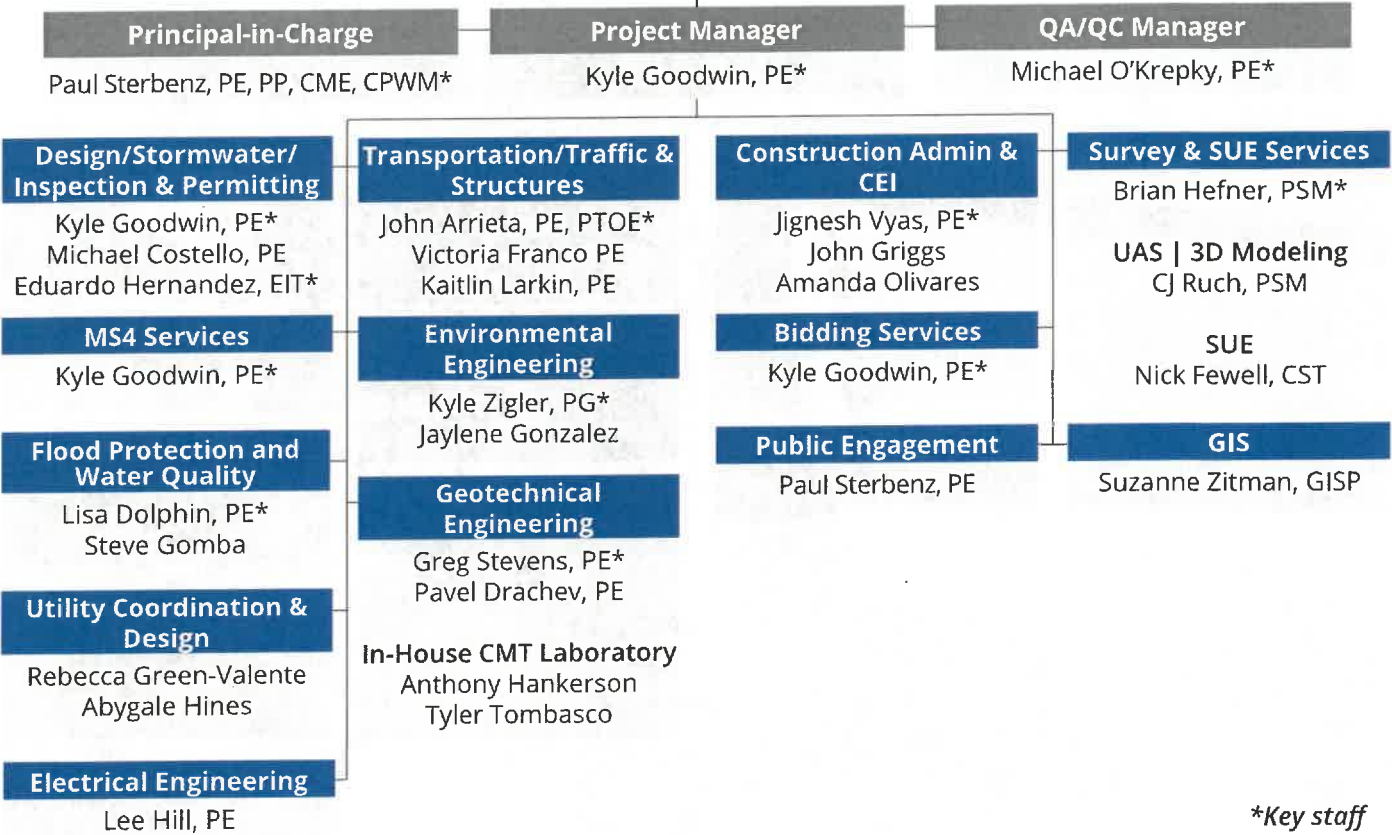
Principal-in-Charge
Paul Sterbenz, PE, PP, CME, CPWM*

Project Manager
Kyle Goodwin, PE*

QA/QC Manager
Michael O'Krepky, PE*

Design/Stormwater/ Inspection & Permitting
Kyle Goodwin, PE*
Michael Costello, PE
Eduardo Hernandez, EIT*

MS4 Services
Kyle Goodwin, PE*

Flood Protection and Water Quality
Lisa Dolphin, PE*
Steve Gomba

Utility Coordination & Design
Rebecca Green-Valente
Abygale Hines

Electrical Engineering
Lee Hill, PE

Transportation/Traffic & Structures
John Arrieta, PE, PTOE*
Victoria Franco PE
Kaitlin Larkin, PE

Environmental Engineering
Kyle Zigler, PG*
Jaylene Gonzalez

Geotechnical Engineering
Greg Stevens, PE*
Pavel Drachev, PE

In-House CMT Laboratory
Anthony Hankerson
Tyler Tombasco

Construction Admin & CEI
Jignesh Vyas, PE*
John Griggs
Amanda Olivares

Bidding Services
Kyle Goodwin, PE*

Public Engagement
Paul Sterbenz, PE

Survey & SUE Services
Brian Hefner, PSM*

UAS | 3D Modeling
CJ Ruch, PSM

SUE
Nick Fewell, CST

GIS
Suzanne Zitman, GISP

*Key staff